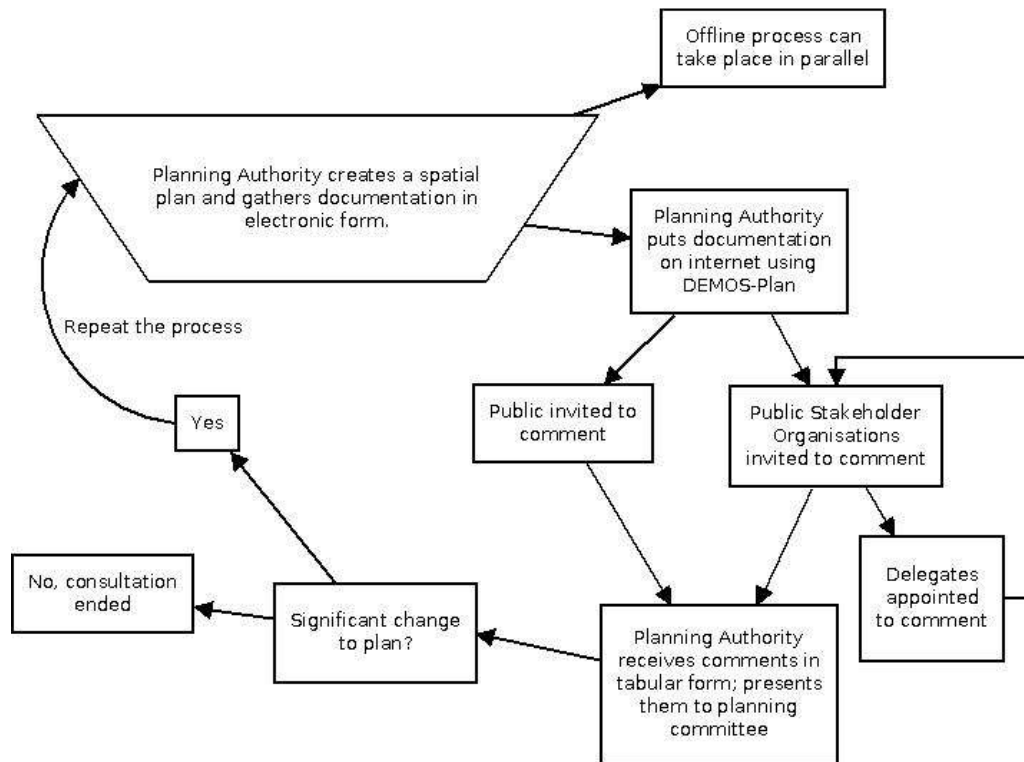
Offline process can take place in parallel

Planning Authority creates a spatial plan and gathers documentation in electronic form.

Planning Authority puts documentation on internet using DEMOS-Plan

Repeat the process

Public invited to comment

Public Stakeholder Organisations invited to comment

Yes

Delegates appointed to comment

No, consultation ended

Significant change to plan?

Planning Authority receives comments in tabular form; presents them to planning committee